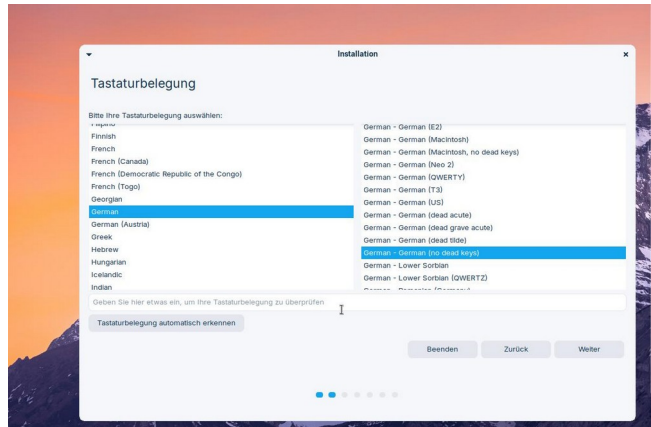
Installation

×

Tastaturbelegung

Bitte Ihre Tastaturbelegung auswählen:

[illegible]
Finnish
French
French (Canada)
French (Democratic Republic of the Congo)
French (Togo)
Georgian
German
German (Austria)
Greek
Hebrew
Hungarian
Icelandic
Indian

German - German (E2)
German - German (Macintosh)
German - German (Macintosh, no dead keys)
German - German (Neo 2)
German - German (QWERTY)
German - German (T3)
German - German (US)
German - German (dead acute)
German - German (dead grave acute)
German - German (dead tilde)
German - German (no dead keys)
German - Lower Sorbian
German - Lower Sorbian (QWERTZ)
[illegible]

Geben Sie hier etwas ein, um Ihre Tastaturbelegung zu überprüfen

Tastaturbelegung automatisch erkennen

Beenden

Zurück

Weiter